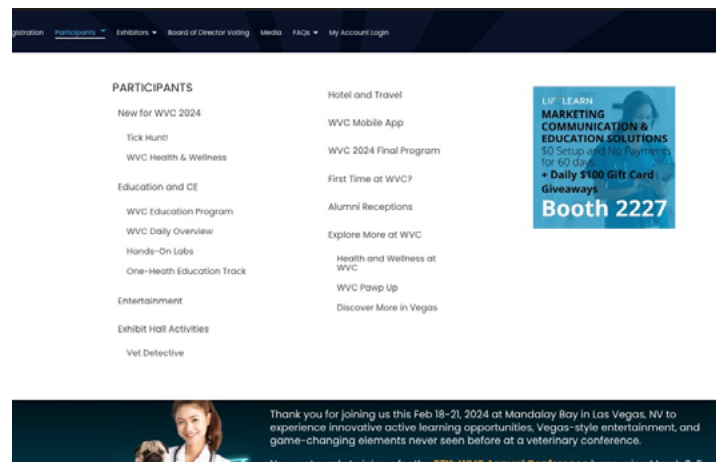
gistration Participants Exhibitors Board of Director Voting Media FAQs My Account Login

PARTICIPANTS

New for WVC 2024

Tick Hunt!

WVC Health & Wellness

Education and CE

WVC Education Program

WVC Daily Overview

Hands-On Labs

One-Heath Education Track

Entertainment

Exhibit Hall Activities

Vet Detective

Hotel and Travel

WVC Mobile App

WVC 2024 Final Program

First Time at WVC?

Alumni Receptions

Explore More at WVC

Health and Wellness at WVC

WVC Pawp Up

Discover More in Vegas

LIFELEARN

MARKETING COMMUNICATION & EDUCATION SOLUTIONS

$0 Setup and No Payments for 60 days

+ Daily $100 Gift Card Giveaways

Booth 2227

Thank you for joining us this Feb 18-21, 2024 at Mandalay Bay in Las Vegas, NV to experience innovative active learning opportunities, Vegas-style entertainment, and game-changing elements never seen before at a veterinary conference.

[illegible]